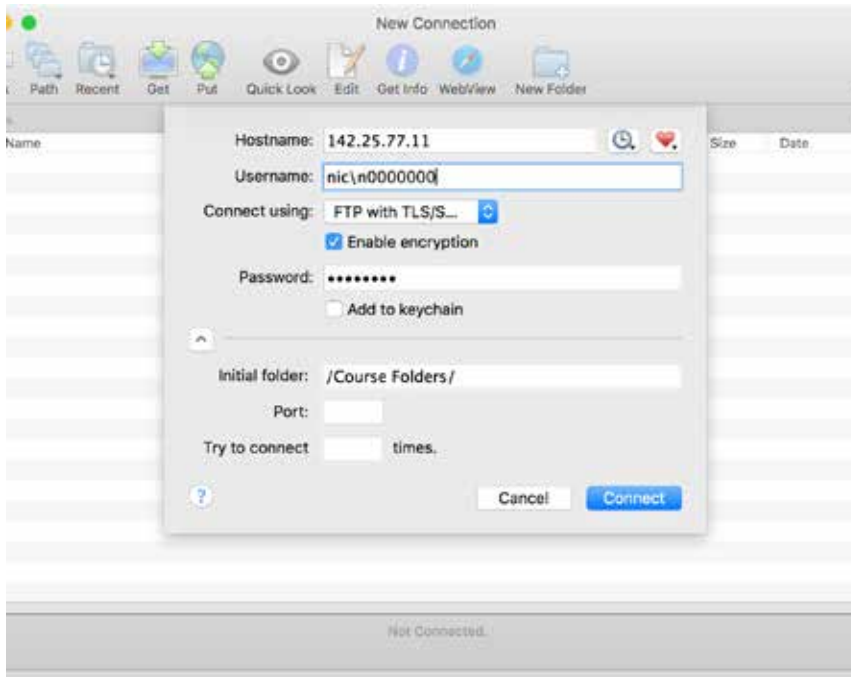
New Connection

Path Recent Get Put Quick Look Edit Get Info WebView New Folder

Name Size Date

Hostname: 142.25.77.11

Username: nic\n0000000

Connect using: FTP with TLS/S...

Enable encryption

Password: •••••••••

Add to keychain

Initial folder: /Course Folders/

Port:

Try to connect times.

?

Cancel Connect

Not Connected.